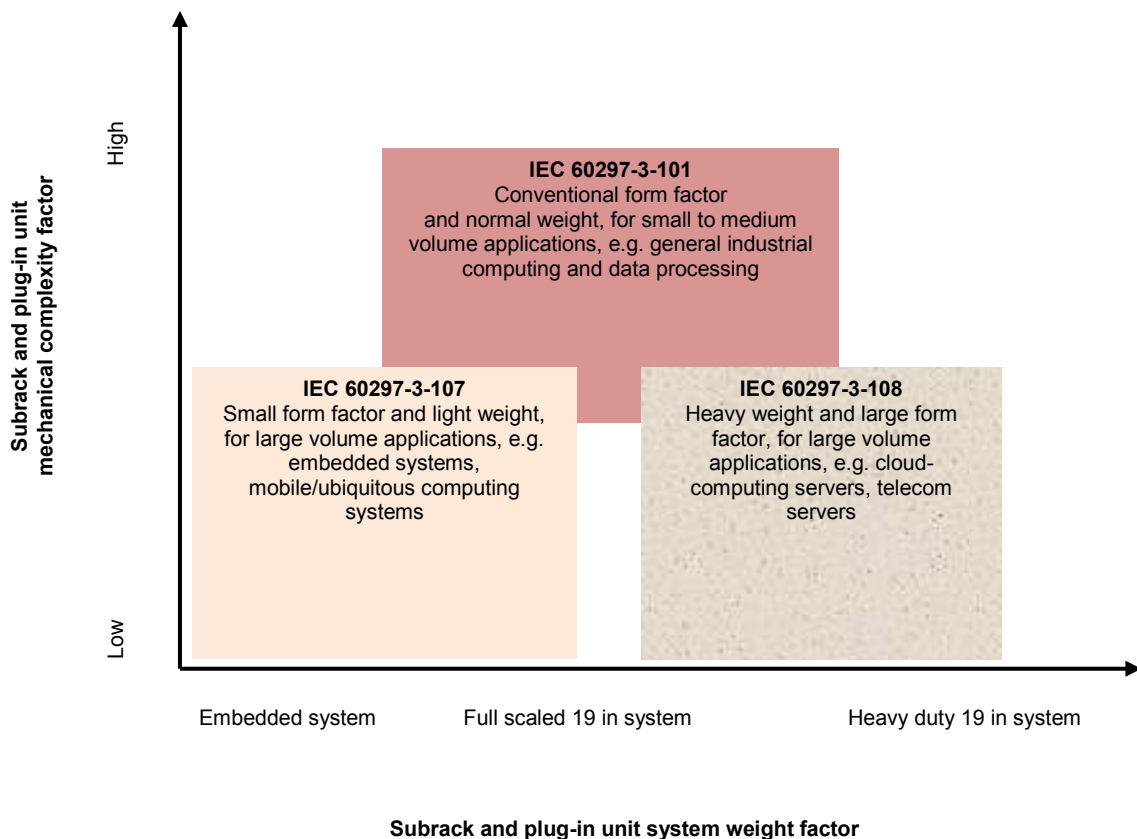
Subrack and plug-in unit mechanical complexity factor

High

Low

IEC 60297-3-101
Conventional form factor and normal weight, for small to medium volume applications, e.g. general industrial computing and data processing

IEC 60297-3-107
Small form factor and light weight, for large volume applications, e.g. embedded systems, mobile/ubiquitous computing systems

IEC 60297-3-108
Heavy weight and large form factor, for large volume applications, e.g. cloud-computing servers, telecom servers

Embedded system

Full scaled 19 in system

Heavy duty 19 in system

Subrack and plug-in unit system weight factor